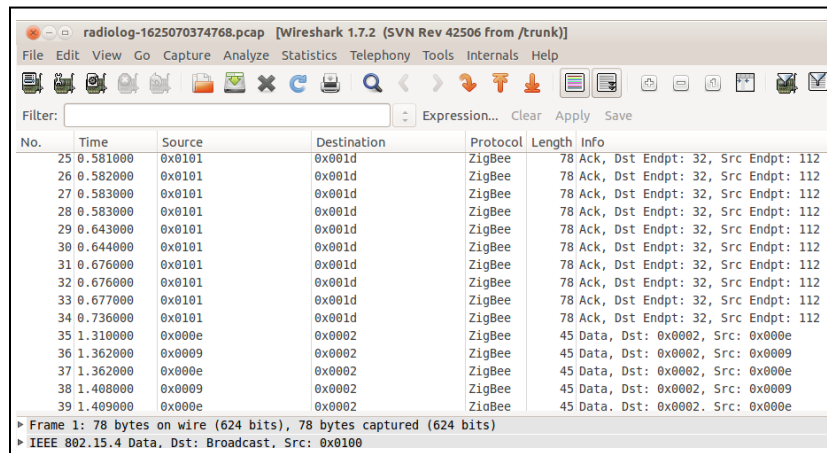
radiolog-1625070374768.pcap [Wireshark 1.7.2 (SVN Rev 42506 from /trunk)]

File Edit View Go Capture Analyze Statistics Telephony Tools Internals Help

Filter: Expression... Clear Apply Save

| No. | Time | Source | Destination | Protocol | Length | Info |
|---|---|---|---|---|---|---|
| 25 | 0.581000 | 0x0101 | 0x001d | ZigBee | 78 | Ack, Dst Endpt: 32, Src Endpt: 112 |
| 26 | 0.582000 | 0x0101 | 0x001d | ZigBee | 78 | Ack, Dst Endpt: 32, Src Endpt: 112 |
| 27 | 0.583000 | 0x0101 | 0x001d | ZigBee | 78 | Ack, Dst Endpt: 32, Src Endpt: 112 |
| 28 | 0.583000 | 0x0101 | 0x001d | ZigBee | 78 | Ack, Dst Endpt: 32, Src Endpt: 112 |
| 29 | 0.643000 | 0x0101 | 0x001d | ZigBee | 78 | Ack, Dst Endpt: 32, Src Endpt: 112 |
| 30 | 0.644000 | 0x0101 | 0x001d | ZigBee | 78 | Ack, Dst Endpt: 32, Src Endpt: 112 |
| 31 | 0.676000 | 0x0101 | 0x001d | ZigBee | 78 | Ack, Dst Endpt: 32, Src Endpt: 112 |
| 32 | 0.676000 | 0x0101 | 0x001d | ZigBee | 78 | Ack, Dst Endpt: 32, Src Endpt: 112 |
| 33 | 0.677000 | 0x0101 | 0x001d | ZigBee | 78 | Ack, Dst Endpt: 32, Src Endpt: 112 |
| 34 | 0.736000 | 0x0101 | 0x001d | ZigBee | 78 | Ack, Dst Endpt: 32, Src Endpt: 112 |
| 35 | 1.310000 | 0x000e | 0x0002 | ZigBee | 45 | Data, Dst: 0x0002, Src: 0x000e |
| 36 | 1.362000 | 0x0009 | 0x0002 | ZigBee | 45 | Data, Dst: 0x0002, Src: 0x0009 |
| 37 | 1.362000 | 0x000e | 0x0002 | ZigBee | 45 | Data, Dst: 0x0002, Src: 0x000e |
| 38 | 1.408000 | 0x0009 | 0x0002 | ZigBee | 45 | Data, Dst: 0x0002, Src: 0x0009 |
| 39 | 1.409000 | 0x000e | 0x0002 | ZigBee | 45 | Data, Dst: 0x0002, Src: 0x000e |

Frame 1: 78 bytes on wire (624 bits), 78 bytes captured (624 bits)
IEEE 802.15.4 Data, Dst: Broadcast, Src: 0x0100